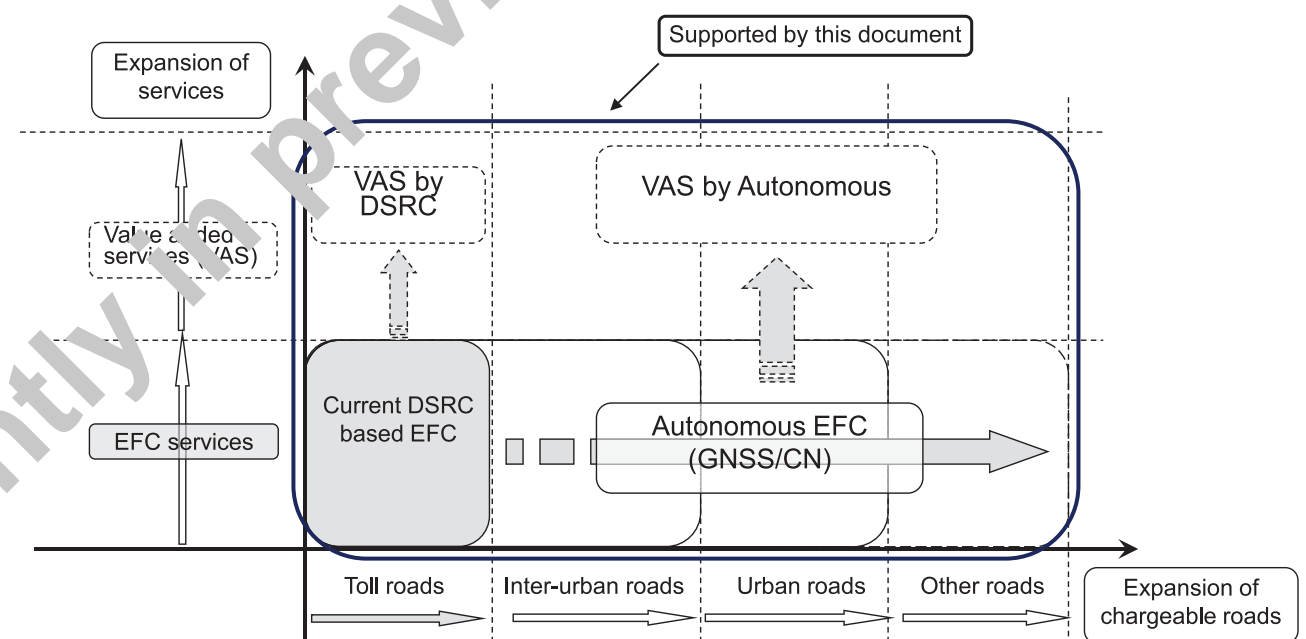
Supported by this document

Expansion of services

VAS by DSRC

VAS by Autonomous

Valu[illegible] a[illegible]ded servi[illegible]es ([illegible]AS)

Current DSRC based EFC

Autonomous EFC (GNSS/CN)

EFC services

Toll roads

Inter-urban roads

Urban roads

Other roads

Expansion of chargeable roads